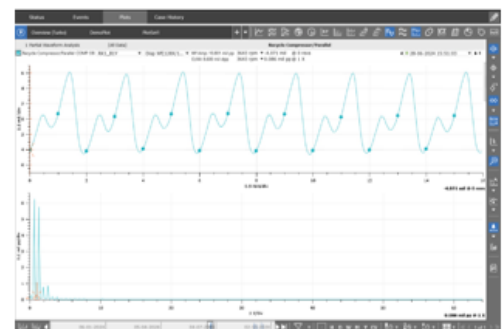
Status Events Plots Case History

Overview (Turbo) Overview Machine

1 Partial Waveform Analysis [All Data] Recycle Compressor/Parallel

Recycle Compressor/Parallel COMP-0X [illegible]

0 2 4 6 8 10 12 14 16

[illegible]

0 10 20 30 40 50

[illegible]